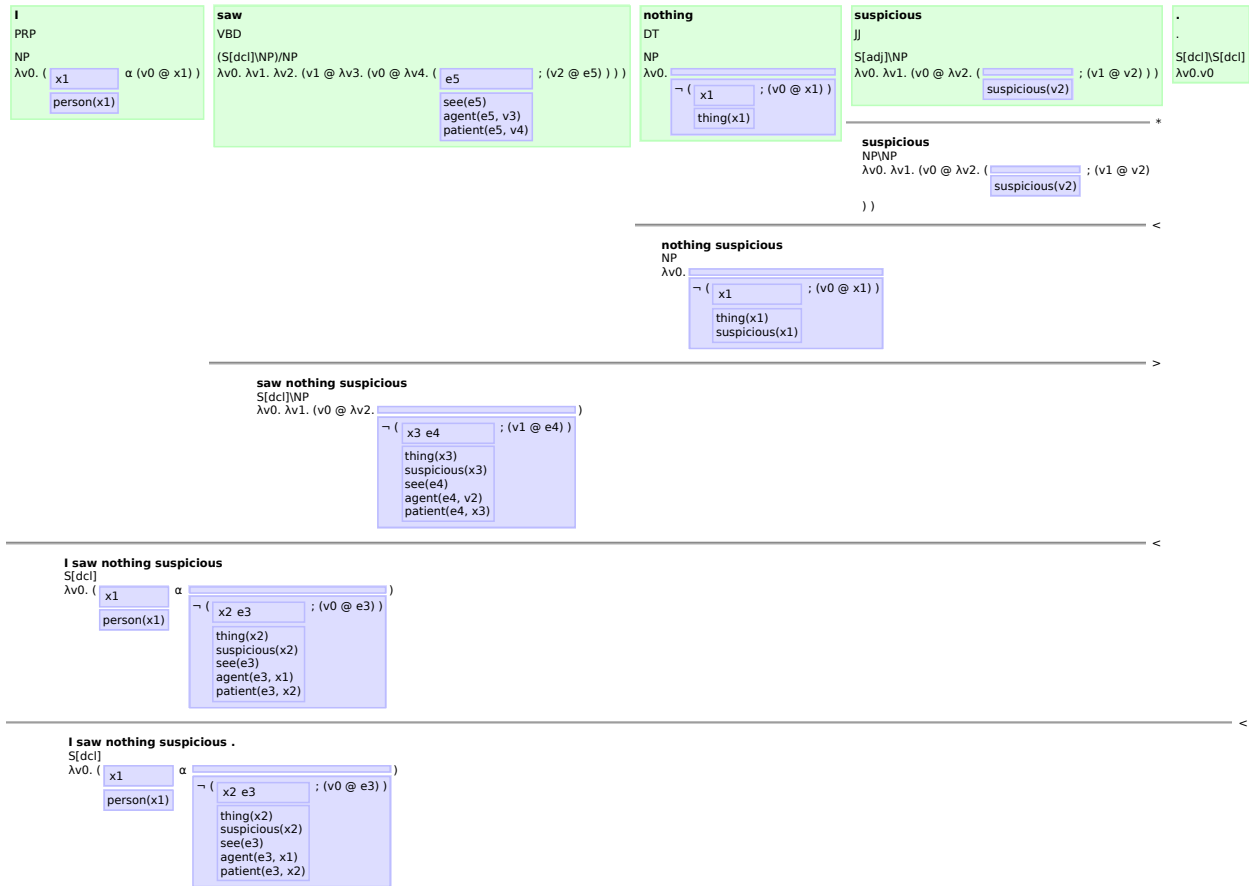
**I**
PRP

NP
λv0. ( x1 α (v0 @ x1) )
person(x1)

**saw**
VBD

(S[dcl]\NP)/NP
λv0. λv1. λv2. (v1 @ λv3. (v0 @ λv4. ( e5 ; (v2 @ e5) ) ) )
see(e5)
agent(e5, v3)
patient(e5, v4)

**nothing**
DT

NP
λv0.
¬ ( x1 ; (v0 @ x1) )
thing(x1)

**suspicious**
JJ

S[adj]\NP
λv0. λv1. (v0 @ λv2. ( ; (v1 @ v2) ) )
suspicious(v2)

**.**
.
S[dcl]\S[dcl]
λv0.v0

*

**suspicious**
NP\NP
λv0. λv1. (v0 @ λv2. ( ; (v1 @ v2)
suspicious(v2)
) )

<

**nothing suspicious**
NP
λv0.
¬ ( x1 ; (v0 @ x1) )
thing(x1)
suspicious(x1)

>

**saw nothing suspicious**
S[dcl]\NP
λv0. λv1. (v0 @ λv2. )
¬ ( x3 e4 ; (v1 @ e4) )
thing(x3)
suspicious(x3)
see(e4)
agent(e4, v2)
patient(e4, x3)

<

**I saw nothing suspicious**
S[dcl]
λv0. ( x1 α )
person(x1)
¬ ( x2 e3 ; (v0 @ e3) )
thing(x2)
suspicious(x2)
see(e3)
agent(e3, x1)
patient(e3, x2)

<

**I saw nothing suspicious .**
S[dcl]
λv0. ( x1 α )
person(x1)
¬ ( x2 e3 ; (v0 @ e3) )
thing(x2)
suspicious(x2)
see(e3)
agent(e3, x1)
patient(e3, x2)